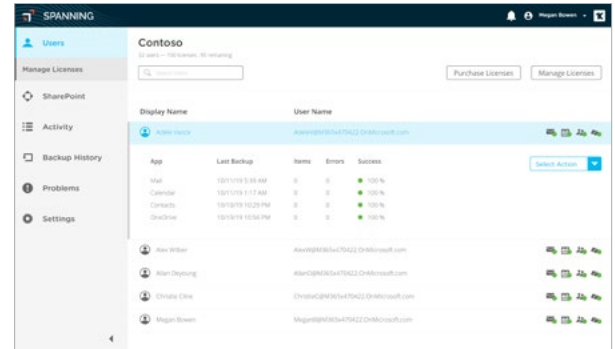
SPANNING

Megan Bowen

Users

Manage Licenses

SharePoint

Activity

Backup History

Problems

Settings

Contoso

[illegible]

Search Users

Purchase Licenses

Manage Licenses

| Display Name | User Name |
|---|---|
| Adele Vance | AdeleV@M365x470422.OnMicrosoft.com |

| App | Last Backup | Items | Errors | Success |
|---|---|---|---|---|
| Mail | 10/11/19 5:39 AM | 0 | 0 | 100 % |
| Calendar | 10/11/19 1:17 AM | 0 | 0 | 100 % |
| Contacts | 10/10/19 10:29 PM | 0 | 0 | 100 % |
| OneDrive | 10/10/19 10:56 PM | 0 | 0 | 100 % |

Select Action

| Display Name | User Name |
|---|---|
| Alex Wilber | AlexW@M365x470422.OnMicrosoft.com |
| Allan Deyoung | AllanD@M365x470422.OnMicrosoft.com |
| Christie Cline | ChristieC@M365x470422.OnMicrosoft.com |
| Megan Bowen | MeganB@M365x470422.OnMicrosoft.com |